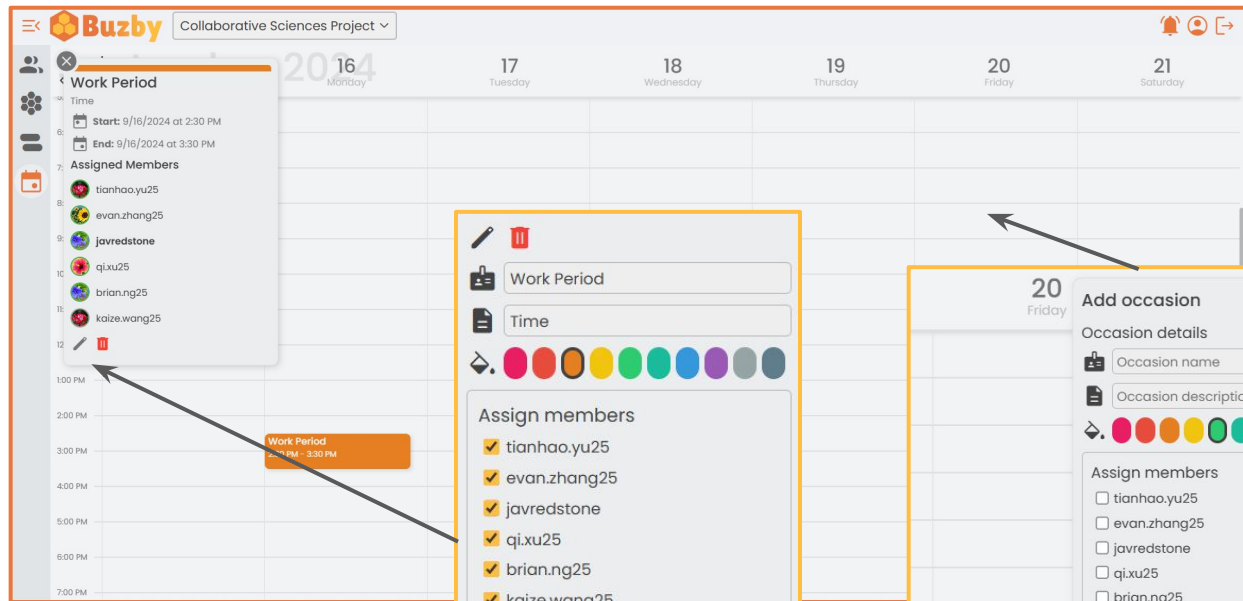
Buzby Collaborative Sciences Project

2024 16 Monday 17 Tuesday 18 Wednesday 19 Thursday 20 Friday 21 Saturday

Work Period
Time
Start: 9/16/2024 at 2:30 PM
End: 9/16/2024 at 3:30 PM
Assigned Members
tianhao.yu25
evan.zhang25
javredstone
qi.xu25
brian.ng25
kaize.wang25

1:00 PM
2:00 PM
3:00 PM
4:00 PM
5:00 PM
6:00 PM
7:00 PM

Work Period
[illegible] – 3:30 PM

Work Period
Time
Assign members
tianhao.yu25
evan.zhang25
javredstone
qi.xu25
brian.ng25
kaize.wang25

20
Friday
Add occasion
Occasion details
Occasion name
Occasion descriptio
Assign members
tianhao.yu25
evan.zhang25
javredstone
qi.xu25
brian.ng25